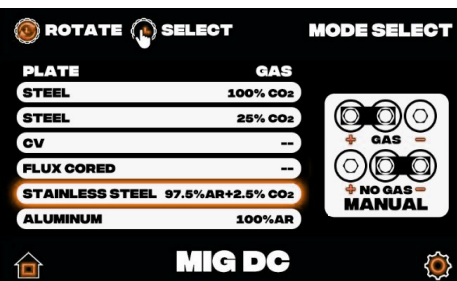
ROTATE SELECT MODE SELECT

| PLATE | GAS |
|---|---|
| STEEL | 100% $CO_2$ |
| STEEL | 25% $CO_2$ |
| CV | -- |
| FLUX CORED | -- |
| STAINLESS STEEL | 97.5%AR+2.5% $CO_2$ |
| ALUMINUM | 100%AR |

+ GAS −
+ NO GAS −
MANUAL

MIG DC